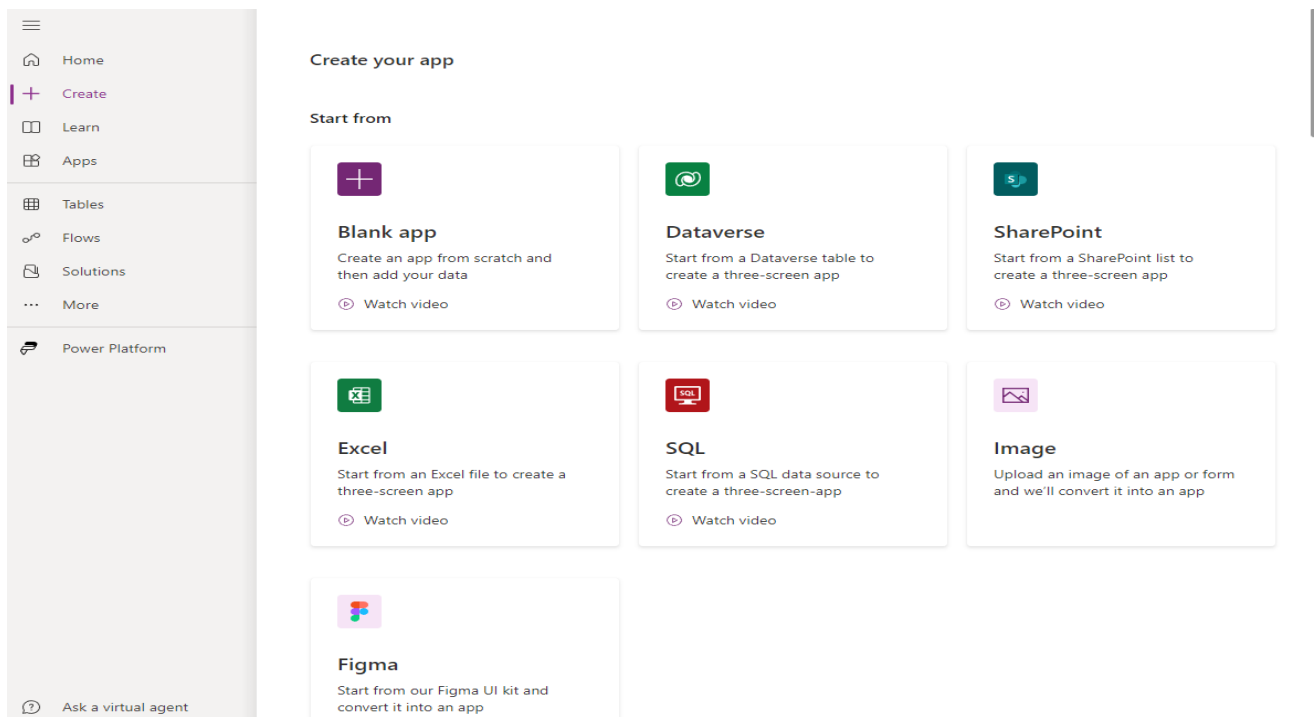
Home
Create
Learn
Apps
Tables
Flows
Solutions
More
Power Platform
Ask a virtual agent

Create your app

Start from

Blank app
Create an app from scratch and then add your data
Watch video

Dataverse
Start from a Dataverse table to create a three-screen app
Watch video

SharePoint
Start from a SharePoint list to create a three-screen app
Watch video

Excel
Start from an Excel file to create a three-screen app
Watch video

SQL
Start from a SQL data source to create a three-screen-app
Watch video

Image
Upload an image of an app or form and we'll convert it into an app

Figma
Start from our Figma UI kit and convert it into an app